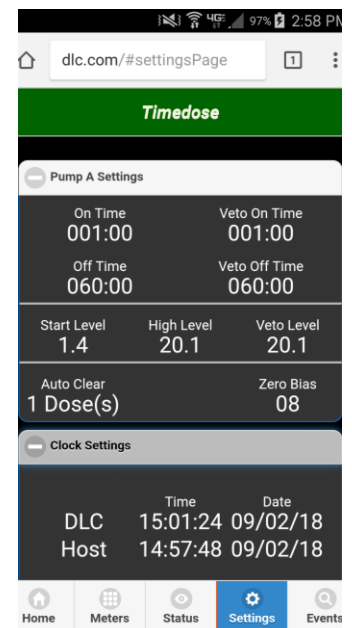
97% 2:58 PM

dlc.com/#settingsPage

1

Timedose

Pump A Settings

On Time
001:00

Veto On Time
001:00

Off Time
060:00

Veto Off Time
060:00

Start Level
1.4

High Level
20.1

Veto Level
20.1

Auto Clear
1 Dose(s)

Zero Bias
08

Clock Settings

| | Time | Date |
|---|---|---|
| DLC | 15:01:24 | 09/02/18 |
| Host | 14:57:48 | 09/02/18 |

Home Meters Status Settings Events